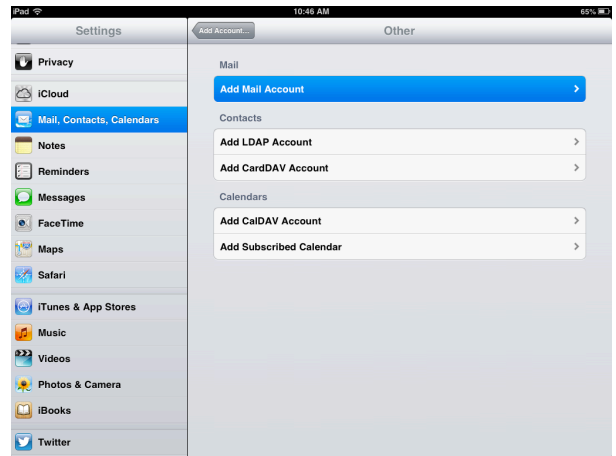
iPad
10:46 AM
65%

Settings
Privacy
iCloud
Mail, Contacts, Calendars
Notes
Reminders
Messages
FaceTime
Maps
Safari
iTunes & App Stores
Music
Videos
Photos & Camera
iBooks
Twitter

Add Account...
Other

Mail
Add Mail Account

Contacts
Add LDAP Account
Add CardDAV Account

Calendars
Add CalDAV Account
Add Subscribed Calendar